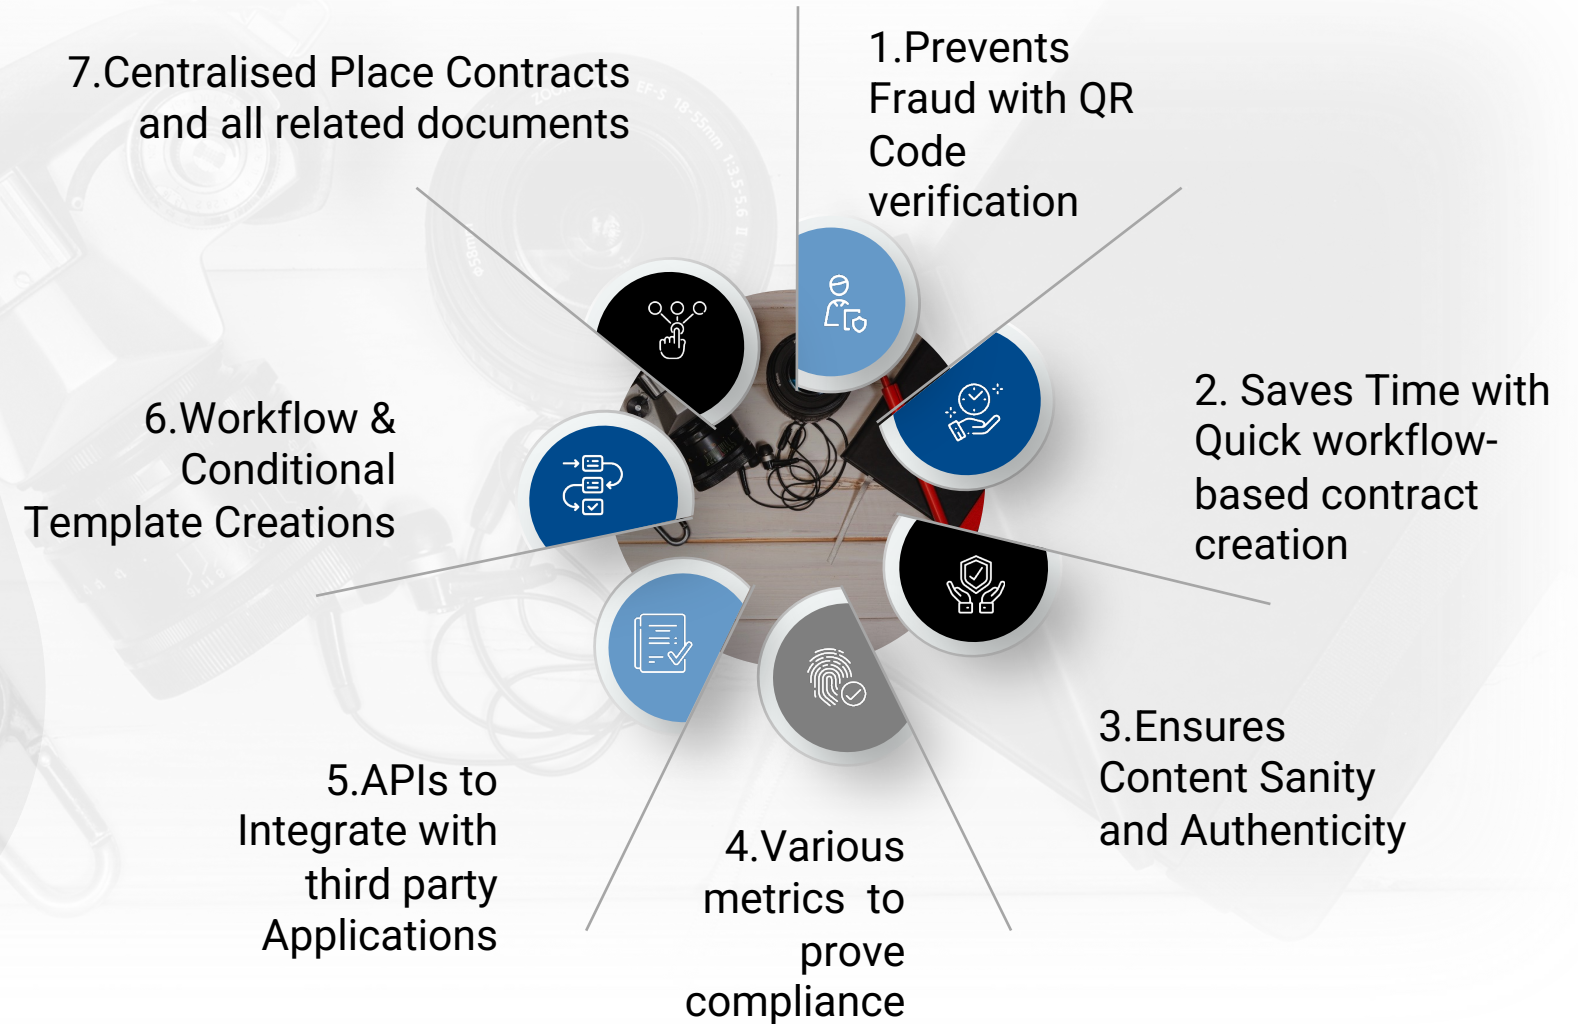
7.Centralised Place Contracts and all related documents

1.Prevents Fraud with QR Code verification

2. Saves Time with Quick workflow-based contract creation

6.Workflow & Conditional Template Creations

3.Ensures Content Sanity and Authenticity

5.APIs to Integrate with third party Applications

4.Various metrics to prove compliance